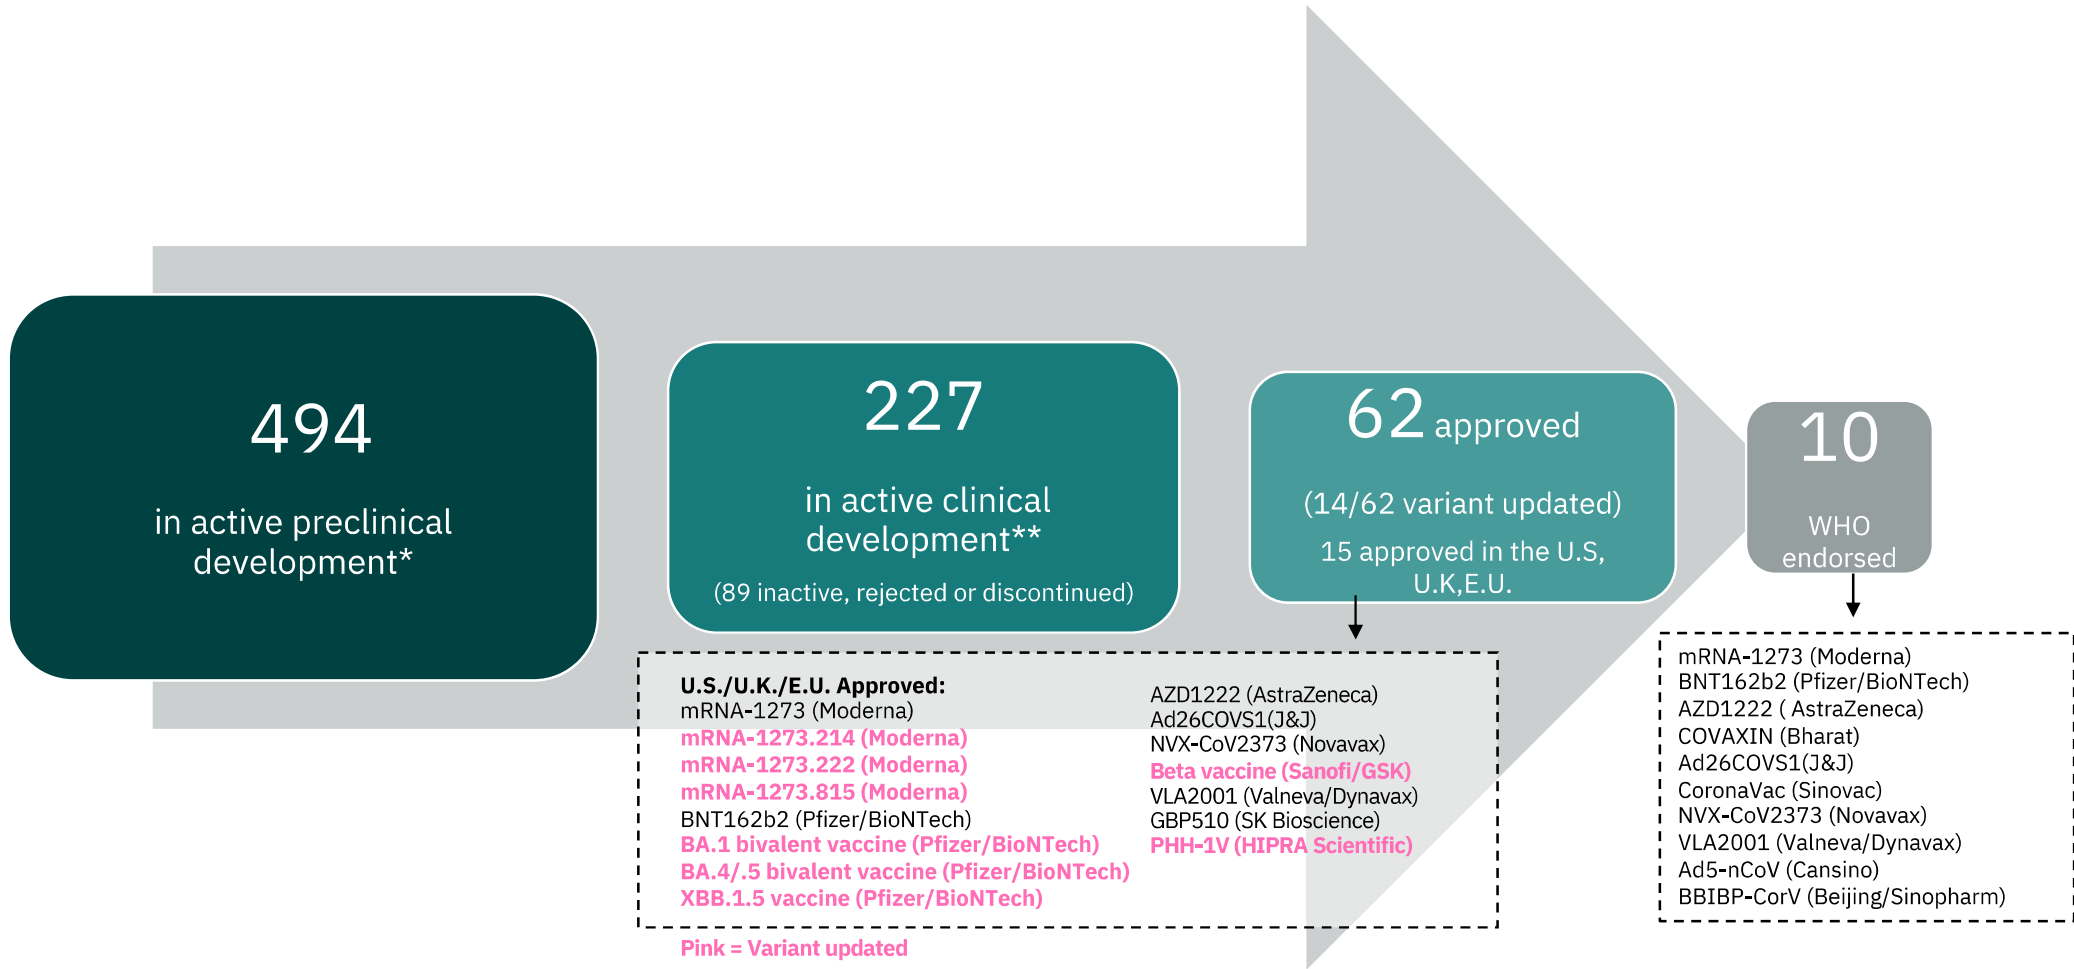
494

in active preclinical development*

227

in active clinical development**

(89 inactive, rejected or discontinued)

62 approved

(14/62 variant updated)

15 approved in the U.S, U.K,E.U.

10

WHO endorsed

U.S./U.K./E.U. Approved:
mRNA-1273 (Moderna)
mRNA-1273.214 (Moderna)
mRNA-1273.222 (Moderna)
mRNA-1273.815 (Moderna)
BNT162b2 (Pfizer/BioNTech)
BA.1 bivalent vaccine (Pfizer/BioNTech)
BA.4/.5 bivalent vaccine (Pfizer/BioNTech)
XBB.1.5 vaccine (Pfizer/BioNTech)

AZD1222 (AstraZeneca)
Ad26COVS1(J&J)
NVX-CoV2373 (Novavax)
Beta vaccine (Sanofi/GSK)
VLA2001 (Valneva/Dynavax)
GBP510 (SK Bioscience)
PHH-1V (HIPRA Scientific)

Pink = Variant updated

mRNA-1273 (Moderna)
BNT162b2 (Pfizer/BioNTech)
AZD1222 ( AstraZeneca)
COVAXIN (Bharat)
Ad26COVS1(J&J)
CoronaVac (Sinovac)
NVX-CoV2373 (Novavax)
VLA2001 (Valneva/Dynavax)
Ad5-nCoV (Cansino)
BBIBP-CorV (Beijing/Sinopharm)